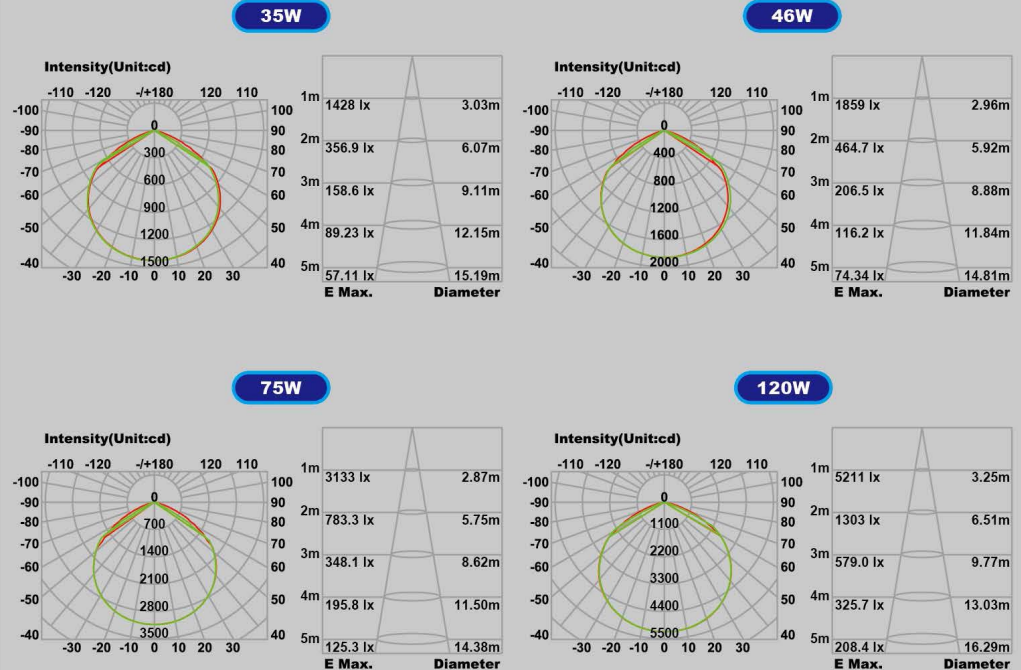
35W

Intensity(Unit:cd)

-110 -120 -/+180 120 110
-100 100
-90 90
-80 80
-70 70
-60 60
-50 50
-40 40
-30 -20 -10 0 10 20 30

0
300
600
900
1200
1500

| | E Max. | Diameter |
|---|---|---|
| 1m | 1428 lx | 3.03m |
| 2m | 356.9 lx | 6.07m |
| 3m | 158.6 lx | 9.11m |
| 4m | 89.23 lx | 12.15m |
| 5m | 57.11 lx | 15.19m |

46W

Intensity(Unit:cd)

-110 -120 -/+180 120 110
-100 100
-90 90
-80 80
-70 70
-60 60
-50 50
-40 40
-30 -20 -10 0 10 20 30

0
400
800
1200
1600
2000

| | E Max. | Diameter |
|---|---|---|
| 1m | 1859 lx | 2.96m |
| 2m | 464.7 lx | 5.92m |
| 3m | 206.5 lx | 8.88m |
| 4m | 116.2 lx | 11.84m |
| 5m | 74.34 lx | 14.81m |

75W

Intensity(Unit:cd)

-110 -120 -/+180 120 110
-100 100
-90 90
-80 80
-70 70
-60 60
-50 50
-40 40
-30 -20 -10 0 10 20 30

0
700
1400
2100
2800
3500

| | E Max. | Diameter |
|---|---|---|
| 1m | 3133 lx | 2.87m |
| 2m | 783.3 lx | 5.75m |
| 3m | 348.1 lx | 8.62m |
| 4m | 195.8 lx | 11.50m |
| 5m | 125.3 lx | 14.38m |

120W

Intensity(Unit:cd)

-110 -120 -/+180 120 110
-100 100
-90 90
-80 80
-70 70
-60 60
-50 50
-40 40
-30 -20 -10 0 10 20 30

0
1100
2200
3300
4400
5500

| | E Max. | Diameter |
|---|---|---|
| 1m | 5211 lx | 3.25m |
| 2m | 1303 lx | 6.51m |
| 3m | 579.0 lx | 9.77m |
| 4m | 325.7 lx | 13.03m |
| 5m | 208.4 lx | 16.29m |